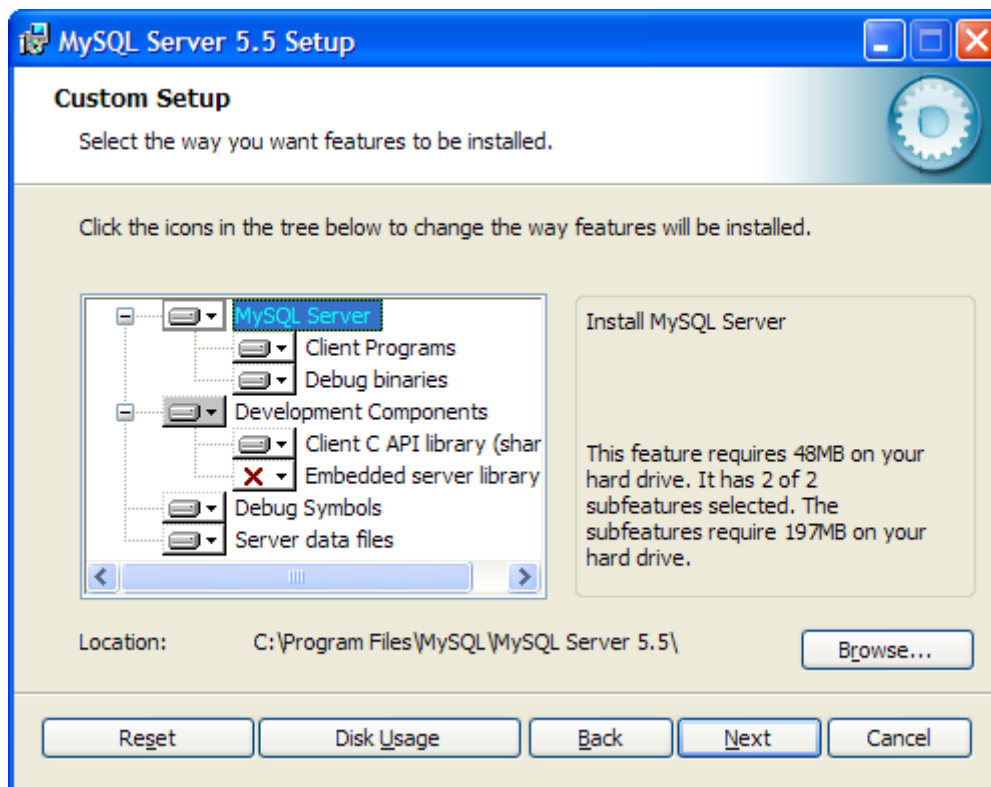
MySQL Server 5.5 Setup

Custom Setup

Select the way you want features to be installed.

Click the icons in the tree below to change the way features will be installed.

MySQL Server
Client Programs
Debug binaries
Development Components
Client C API library (shar
Embedded server library
Debug Symbols
Server data files

Install MySQL Server

This feature requires 48MB on your hard drive. It has 2 of 2 subfeatures selected. The subfeatures require 197MB on your hard drive.

Location: C:\Program Files\MySQL\MySQL Server 5.5\

Browse...

Reset
Disk Usage
Back
Next
Cancel